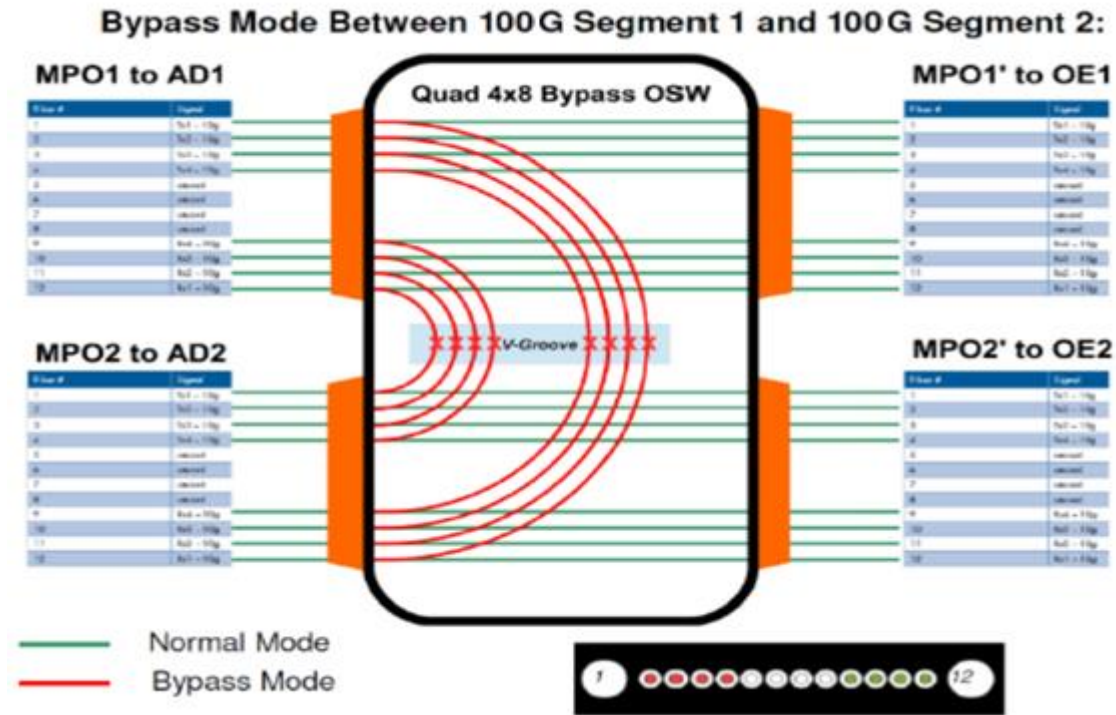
Bypass Mode Between 100G Segment 1 and 100G Segment 2:

MPO1 to AD1

| Fiber # | Signal |
|---|---|
| 1 | Tx1 - 10g |
| 2 | Tx1 - 10g |
| 3 | Tx1 - 10g |
| 4 | Tx1 - 10g |
| 5 | unused |
| 6 | unused |
| 7 | unused |
| 8 | unused |
| 9 | Rx4 - 10g |
| 10 | Rx3 - 10g |
| 11 | Rx2 - 10g |
| 12 | Rx1 - 10g |

Quad 4x8 Bypass OSW

V-Groove

MPO1' to OE1

| Fiber # | Signal |
|---|---|
| 1 | Tx1 - 10g |
| 2 | Tx1 - 10g |
| 3 | Tx1 - 10g |
| 4 | Tx1 - 10g |
| 5 | unused |
| 6 | unused |
| 7 | unused |
| 8 | unused |
| 9 | Rx4 - 10g |
| 10 | Rx3 - 10g |
| 11 | Rx2 - 10g |
| 12 | Rx1 - 10g |

MPO2 to AD2

| Fiber # | Signal |
|---|---|
| 1 | Tx1 - 10g |
| 2 | Tx1 - 10g |
| 3 | Tx1 - 10g |
| 4 | Tx1 - 10g |
| 5 | unused |
| 6 | unused |
| 7 | unused |
| 8 | unused |
| 9 | Rx4 - 10g |
| 10 | Rx3 - 10g |
| 11 | Rx2 - 10g |
| 12 | Rx1 - 10g |

MPO2' to OE2

| Fiber # | Signal |
|---|---|
| 1 | Tx1 - 10g |
| 2 | Tx1 - 10g |
| 3 | Tx1 - 10g |
| 4 | Tx1 - 10g |
| 5 | unused |
| 6 | unused |
| 7 | unused |
| 8 | unused |
| 9 | Rx4 - 10g |
| 10 | Rx3 - 10g |
| 11 | Rx2 - 10g |
| 12 | Rx1 - 10g |

Normal Mode
Bypass Mode

1
12